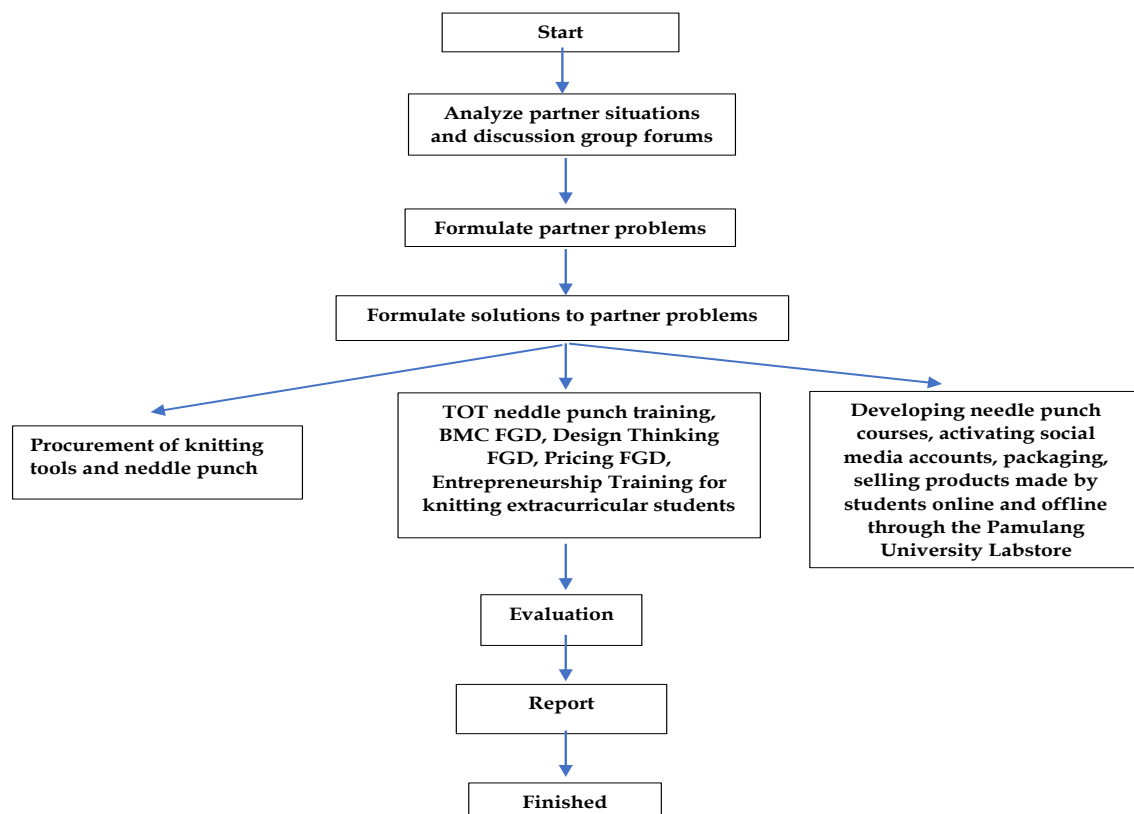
Start

Analyze partner situations and discussion group forums

Formulate partner problems

Formulate solutions to partner problems

Procurement of knitting tools and neddle punch

TOT neddle punch training, BMC FGD, Design Thinking FGD, Pricing FGD, Entrepreneurship Training for knitting extracurricular students

Developing needle punch courses, activating social media accounts, packaging, selling products made by students online and offline through the Pamulang University Labstore

Evaluation

Report

Finished